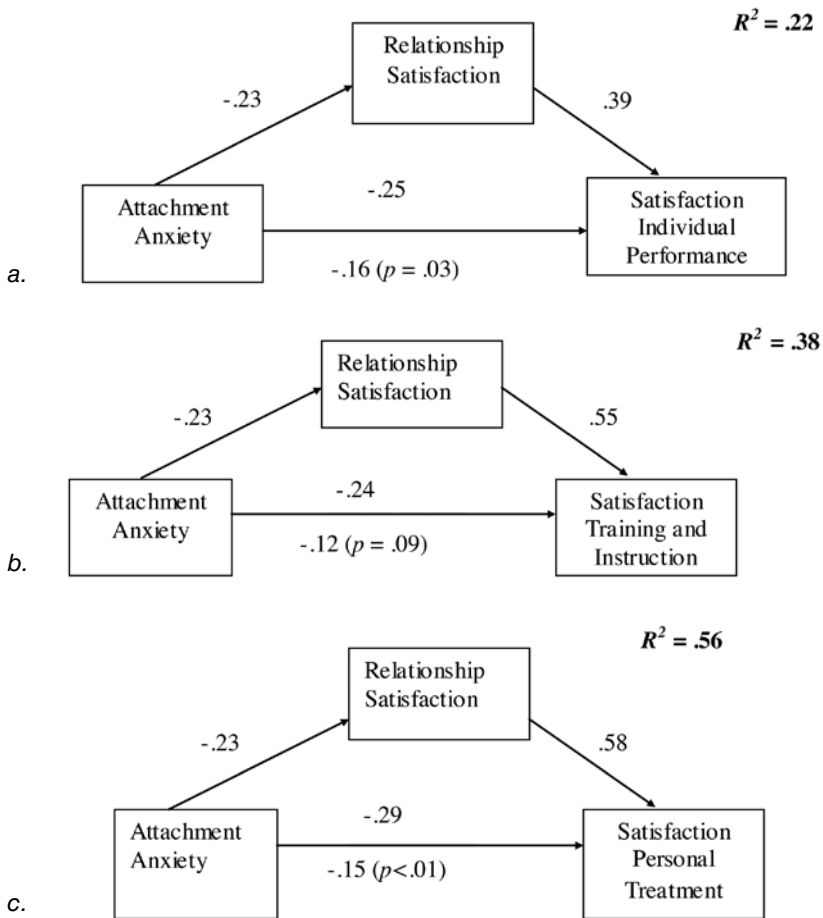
$R^2$ = .22

Relationship Satisfaction

-.23

.39

-.25

Attachment Anxiety

Satisfaction Individual Performance

-.16 ($p$ = .03)

a.

$R^2$ = .38

Relationship Satisfaction

-.23

.55

-.24

Attachment Anxiety

Satisfaction Training and Instruction

-.12 ($p$ = .09)

b.

$R^2$ = .56

Relationship Satisfaction

-.23

.58

-.29

Attachment Anxiety

Satisfaction Personal Treatment

-.15 ($p$<.01)

c.